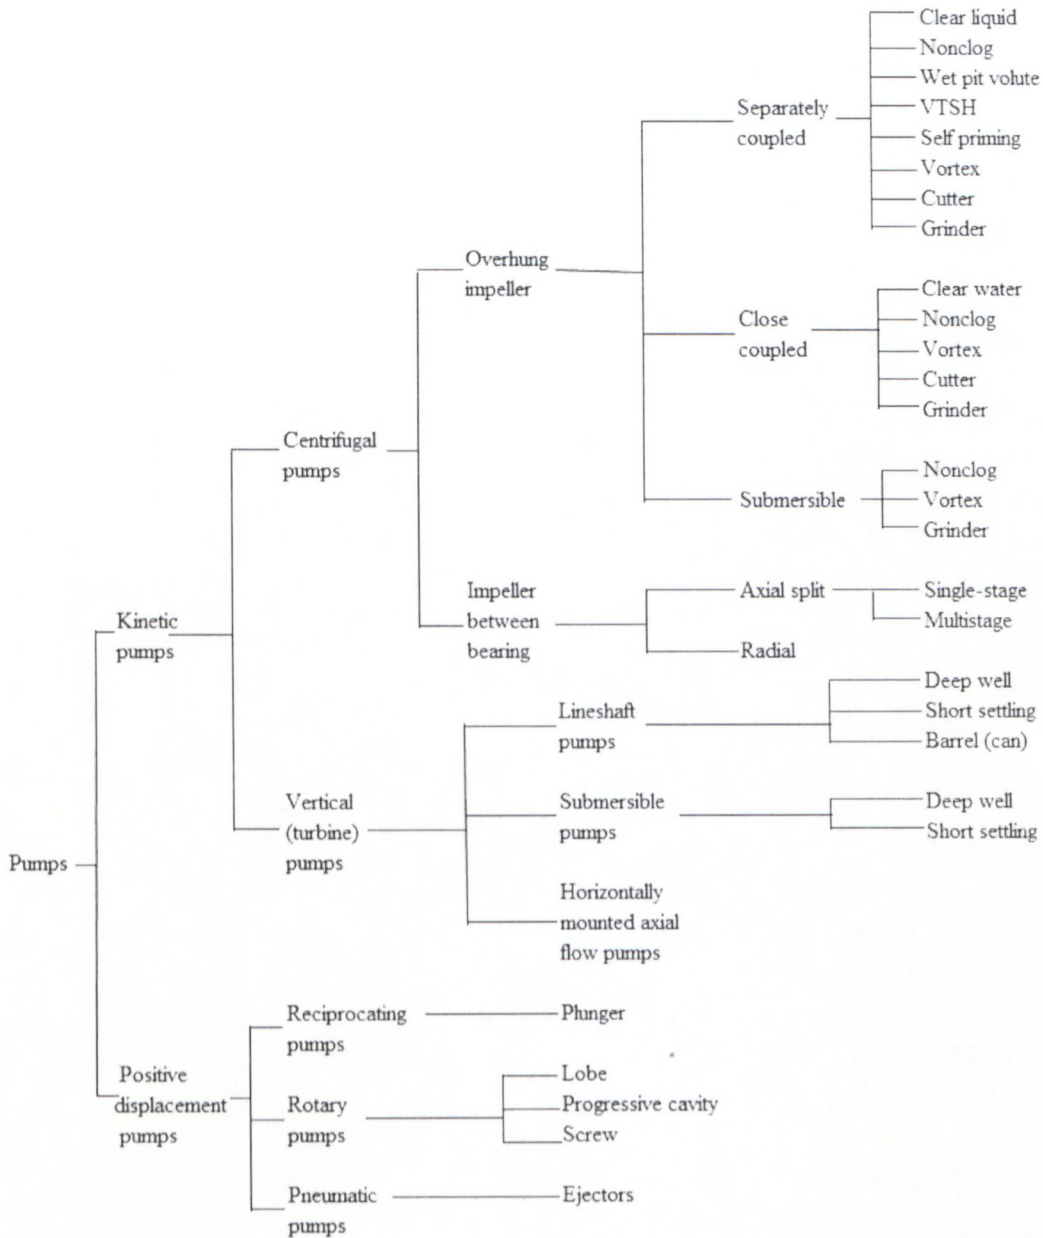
Pumps

Kinetic pumps

Centrifugal pumps

Overhung impeller

Separately coupled
Clear liquid
Nonclog
Wet pit volute
VTSH
Self priming
Vortex
Cutter
Grinder

Close coupled
Clear water
Nonclog
Vortex
Cutter
Grinder

Submersible
Nonclog
Vortex
Grinder

Impeller between bearing

Axial split
Single-stage
Multistage

Radial

Vertical (turbine) pumps

Lineshaft pumps
Deep well
Short settling
Barrel (can)

Submersible pumps
Deep well
Short settling

Horizontally mounted axial flow pumps

Positive displacement pumps

Reciprocating pumps
Plunger

Rotary pumps
Lobe
Progressive cavity
Screw

Pneumatic pumps
Ejectors